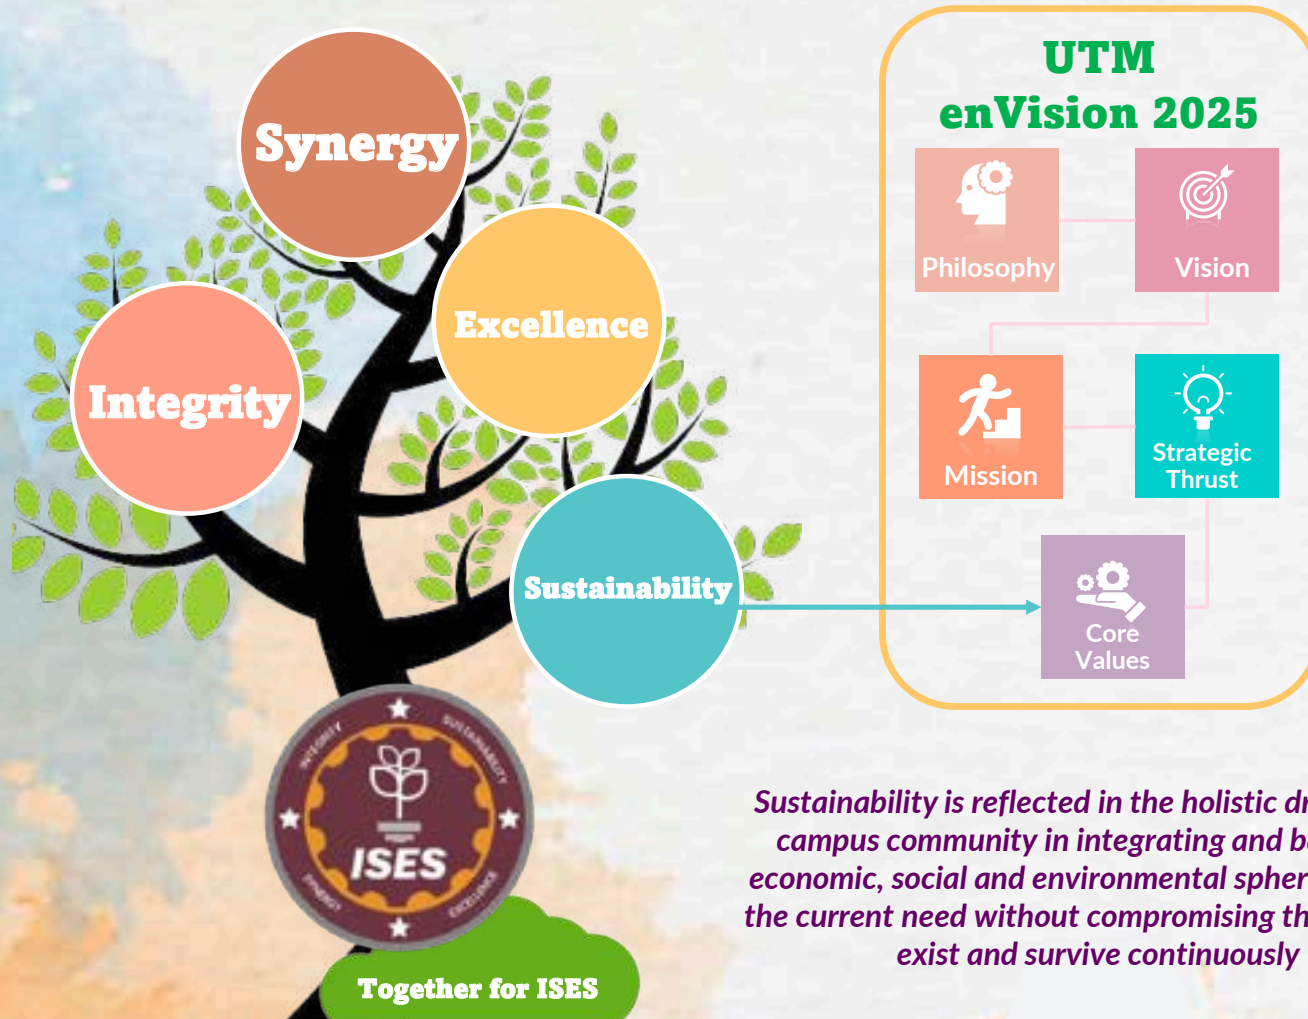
Synergy

Excellence

Integrity

Sustainability

INTEGRITY SUSTAINABILITY SYNERGY EXCELLENCE

ISES

Together for ISES

UTM
enVision 2025

Philosophy

Vision

Mission

Strategic Thrust

Core Values

Sustainability is reflected in the holistic dr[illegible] campus community in integrating and b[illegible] economic, social and environmental spher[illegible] the current need without compromising th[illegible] exist and survive continuously